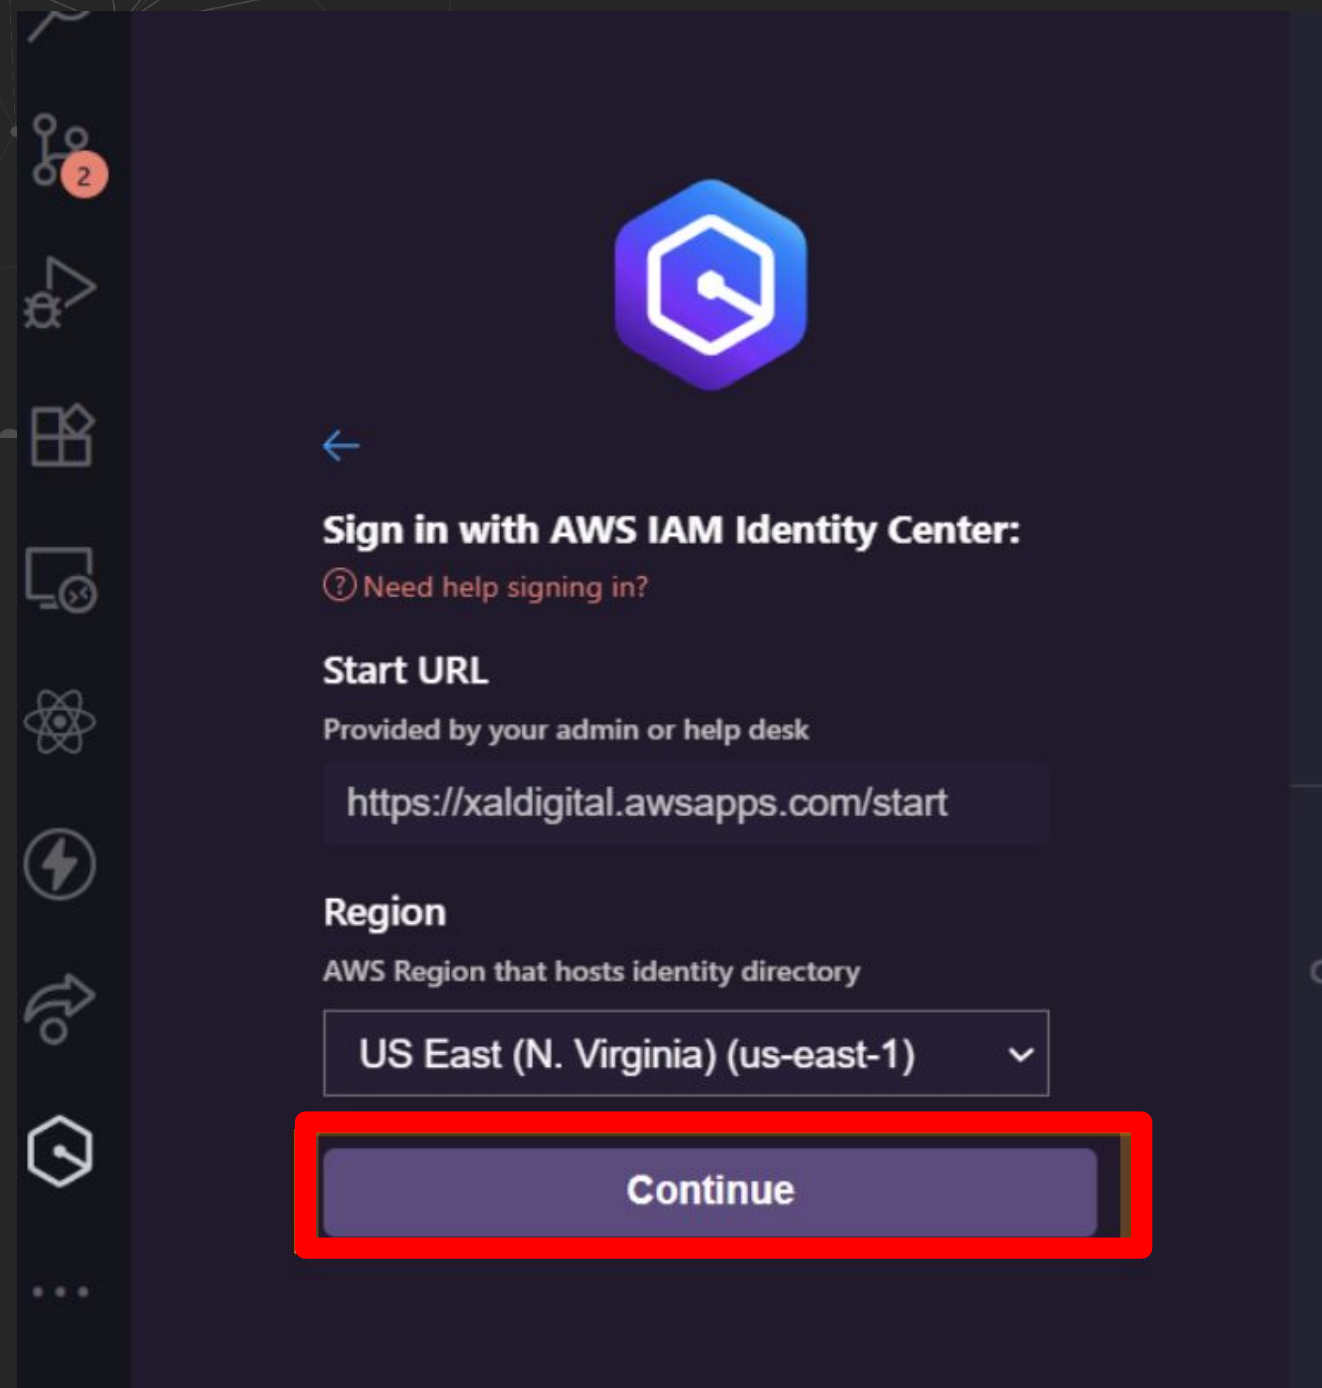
2

Sign in with AWS IAM Identity Center:

? Need help signing in?

Start URL

Provided by your admin or help desk

https://xaldigital.awsapps.com/start

Region

AWS Region that hosts identity directory

US East (N. Virginia) (us-east-1)

Continue

...